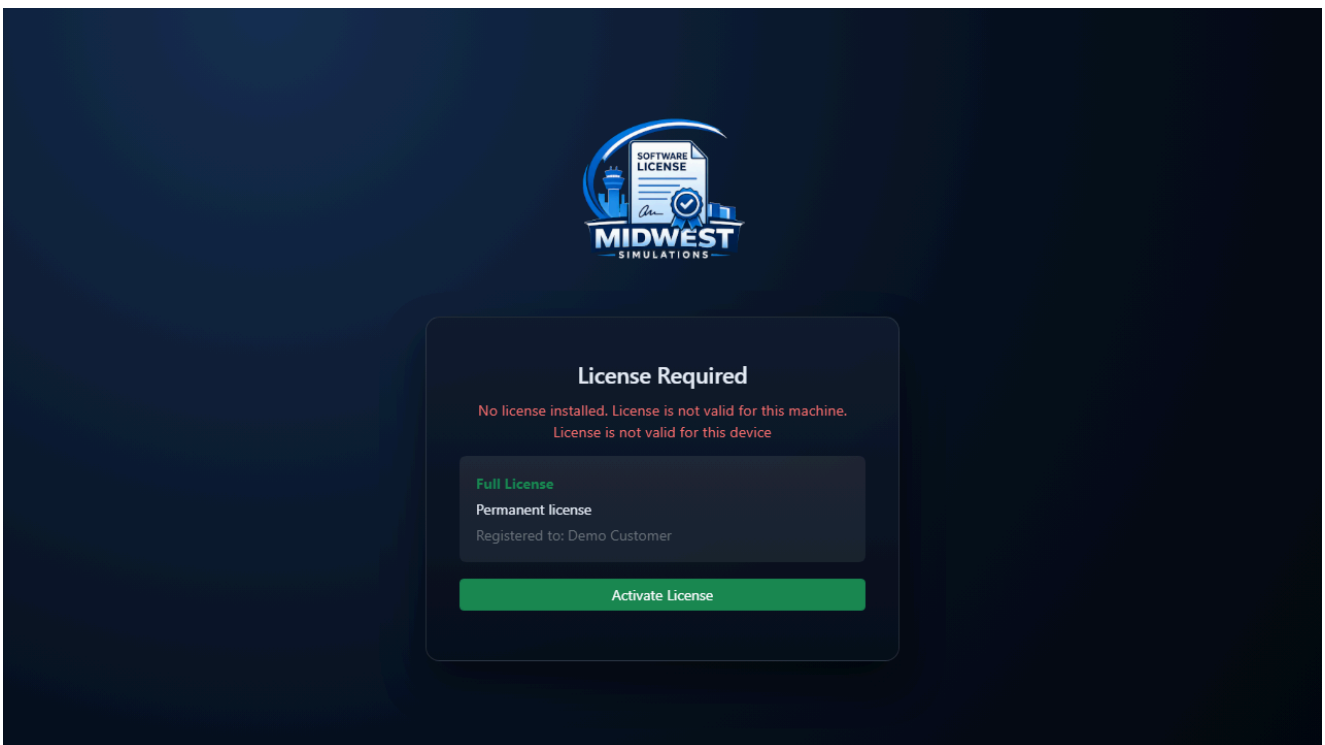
SOFTWARE LICENSE

MIDWEST
SIMULATIONS

License Required

No license installed. License is not valid for this machine.
License is not valid for this device

Full License
Permanent license
Registered to: Demo Customer

Activate License